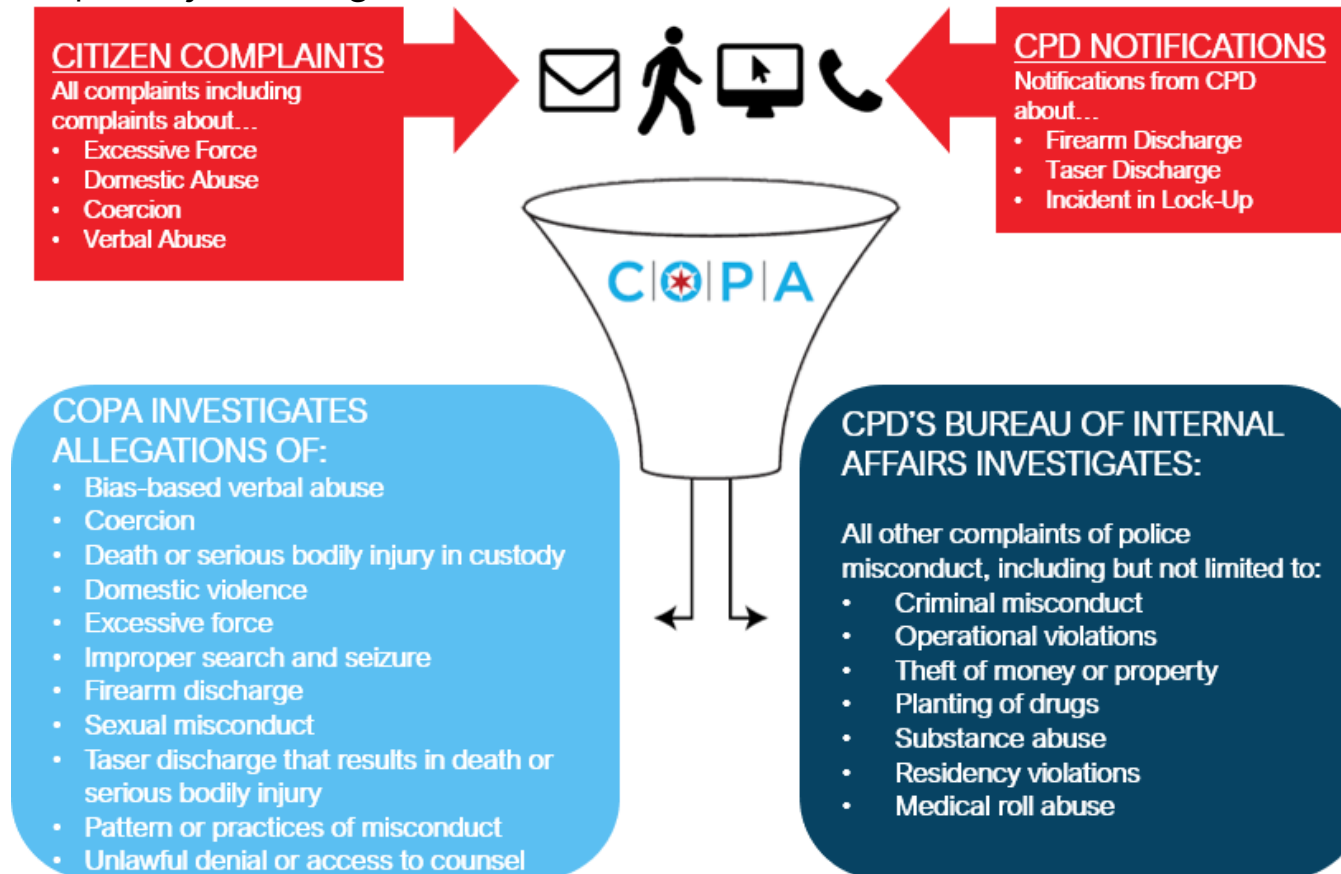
CITIZEN COMPLAINTS
All complaints including complaints about…
• Excessive Force
• Domestic Abuse
• Coercion
• Verbal Abuse

CPD NOTIFICATIONS
Notifications from CPD about…
• Firearm Discharge
• Taser Discharge
• Incident in Lock-Up

COPA

COPA INVESTIGATES ALLEGATIONS OF:
• Bias-based verbal abuse
• Coercion
• Death or serious bodily injury in custody
• Domestic violence
• Excessive force
• Improper search and seizure
• Firearm discharge
• Sexual misconduct
• Taser discharge that results in death or serious bodily injury
• Pattern or practices of misconduct
• Unlawful denial or access to counsel

CPD'S BUREAU OF INTERNAL AFFAIRS INVESTIGATES:

All other complaints of police misconduct, including but not limited to:
• Criminal misconduct
• Operational violations
• Theft of money or property
• Planting of drugs
• Substance abuse
• Residency violations
• Medical roll abuse